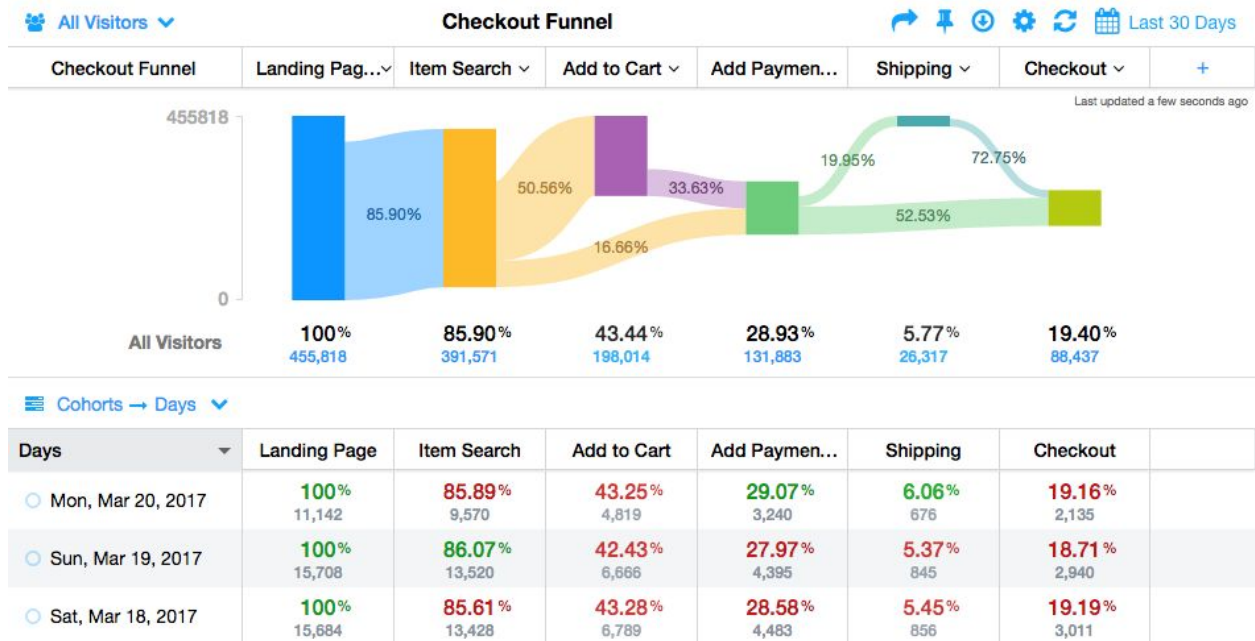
All Visitors

Checkout Funnel

Last 30 Days

| Checkout Funnel | Landing Pag... | Item Search | Add to Cart | Add Paymen... | Shipping | Checkout | + |
|---|---|---|---|---|---|---|---|

Last updated a few seconds ago

455818

0

85.90%

50.56%

16.66%

33.63%

19.95%

72.75%

52.53%

| All Visitors | 100% 455,818 | 85.90% 391,571 | 43.44% 198,014 | 28.93% 131,883 | 5.77% 26,317 | 19.40% 88,437 |
|---|---|---|---|---|---|---|

Cohorts → Days

| Days | Landing Page | Item Search | Add to Cart | Add Paymen... | Shipping | Checkout |
|---|---|---|---|---|---|---|
| Mon, Mar 20, 2017 | 100% 11,142 | 85.89% 9,570 | 43.25% 4,819 | 29.07% 3,240 | 6.06% 676 | 19.16% 2,135 |
| Sun, Mar 19, 2017 | 100% 15,708 | 86.07% 13,520 | 42.43% 6,666 | 27.97% 4,395 | 5.37% 845 | 18.71% 2,940 |
| Sat, Mar 18, 2017 | 100% 15,684 | 85.61% 13,428 | 43.28% 6,789 | 28.58% 4,483 | 5.45% 856 | 19.19% 3,011 |